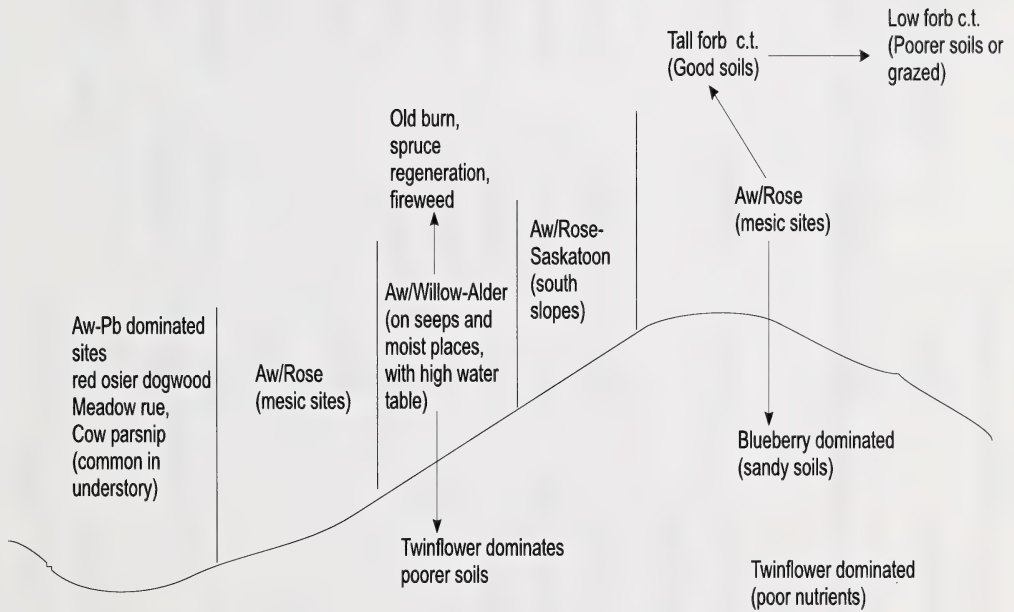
Tall forb c.t. (Good soils)

Low forb c.t. (Poorer soils or grazed)

Old burn, spruce regeneration, fireweed

Aw/Rose (mesic sites)

Aw/Rose-Saskatoon (south slopes)

Aw/Willow-Alder (on seeps and moist places, with high water table)

Aw-Pb dominated sites red osier dogwood Meadow rue, Cow parsnip (common in understory)

Aw/Rose (mesic sites)

Blueberry dominated (sandy soils)

Twinflower dominates poorer soils

Twinflower dominated (poor nutrients)